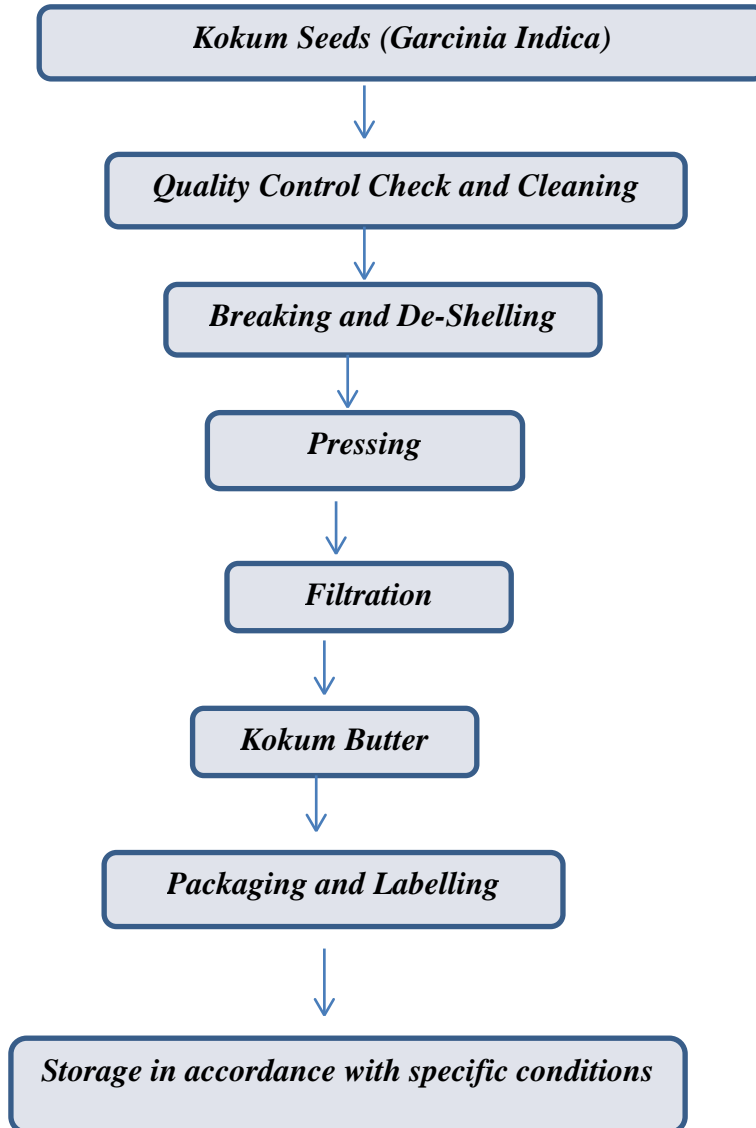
Kokum Seeds (Garcinia Indica)

Quality Control Check and Cleaning

Breaking and De-Shelling

Pressing

Filtration

Kokum Butter

Packaging and Labelling

Storage in accordance with specific conditions